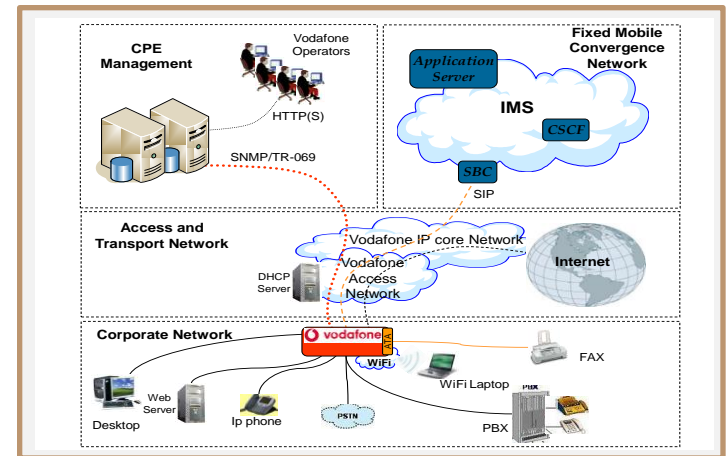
CPE Management

Vodafone Operators

HTTP(S)

SNMP/TR-069

Fixed Mobile Convergence Network

Application Server

IMS

CSCF

SBC

SIP

Access and Transport Network

Vodafone IP core Network

Vodafone Access Network

Internet

DHCP Server

Corporate Network

vodafone

ATA

WiFi

FAX

WiFi Laptop

Desktop

Web Server

Ip phone

PSTN

PBX

PBX